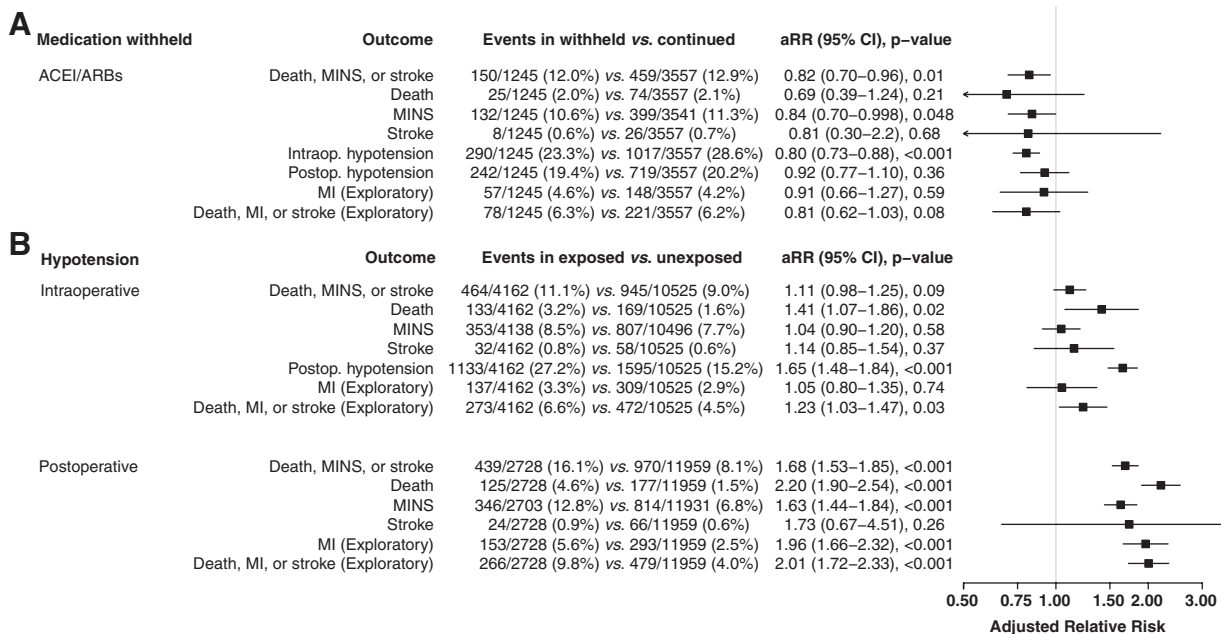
A

| Medication withheld | Outcome | Events in withheld *vs.* continued | aRR (95% CI), p−value |
|---|---|---|---|
| ACEI/ARBs | Death, MINS, or stroke | 150/1245 (12.0%) *vs.* 459/3557 (12.9%) | 0.82 (0.70−0.96), 0.01 |
| | Death | 25/1245 (2.0%) *vs.* 74/3557 (2.1%) | 0.69 (0.39−1.24), 0.21 |
| | MINS | 132/1245 (10.6%) *vs.* 399/3541 (11.3%) | 0.84 (0.70−0.998), 0.048 |
| | Stroke | 8/1245 (0.6%) *vs.* 26/3557 (0.7%) | 0.81 (0.30−2.2), 0.68 |
| | Intraop. hypotension | 290/1245 (23.3%) *vs.* 1017/3557 (28.6%) | 0.80 (0.73−0.88), <0.001 |
| | Postop. hypotension | 242/1245 (19.4%) *vs.* 719/3557 (20.2%) | 0.92 (0.77−1.10), 0.36 |
| | MI (Exploratory) | 57/1245 (4.6%) *vs.* 148/3557 (4.2%) | 0.91 (0.66−1.27), 0.59 |
| | Death, MI, or stroke (Exploratory) | 78/1245 (6.3%) *vs.* 221/3557 (6.2%) | 0.81 (0.62−1.03), 0.08 |

B

| Hypotension | Outcome | Events in exposed *vs.* unexposed | aRR (95% CI), p−value |
|---|---|---|---|
| Intraoperative | Death, MINS, or stroke | 464/4162 (11.1%) *vs.* 945/10525 (9.0%) | 1.11 (0.98−1.25), 0.09 |
| | Death | 133/4162 (3.2%) *vs.* 169/10525 (1.6%) | 1.41 (1.07−1.86), 0.02 |
| | MINS | 353/4138 (8.5%) *vs.* 807/10496 (7.7%) | 1.04 (0.90−1.20), 0.58 |
| | Stroke | 32/4162 (0.8%) *vs.* 58/10525 (0.6%) | 1.14 (0.85−1.54), 0.37 |
| | Postop. hypotension | 1133/4162 (27.2%) *vs.* 1595/10525 (15.2%) | 1.65 (1.48−1.84), <0.001 |
| | MI (Exploratory) | 137/4162 (3.3%) *vs.* 309/10525 (2.9%) | 1.05 (0.80−1.35), 0.74 |
| | Death, MI, or stroke (Exploratory) | 273/4162 (6.6%) *vs.* 472/10525 (4.5%) | 1.23 (1.03−1.47), 0.03 |
| Postoperative | Death, MINS, or stroke | 439/2728 (16.1%) *vs.* 970/11959 (8.1%) | 1.68 (1.53−1.85), <0.001 |
| | Death | 125/2728 (4.6%) *vs.* 177/11959 (1.5%) | 2.20 (1.90−2.54), <0.001 |
| | MINS | 346/2703 (12.8%) *vs.* 814/11931 (6.8%) | 1.63 (1.44−1.84), <0.001 |
| | Stroke | 24/2728 (0.9%) *vs.* 66/11959 (0.6%) | 1.73 (0.67−4.51), 0.26 |
| | MI (Exploratory) | 153/2728 (5.6%) *vs.* 293/11959 (2.5%) | 1.96 (1.66−2.32), <0.001 |
| | Death, MI, or stroke (Exploratory) | 266/2728 (9.8%) *vs.* 479/11959 (4.0%) | 2.01 (1.72−2.33), <0.001 |

0.50 0.75 1.00 1.50 2.00 3.00
Adjusted Relative Risk